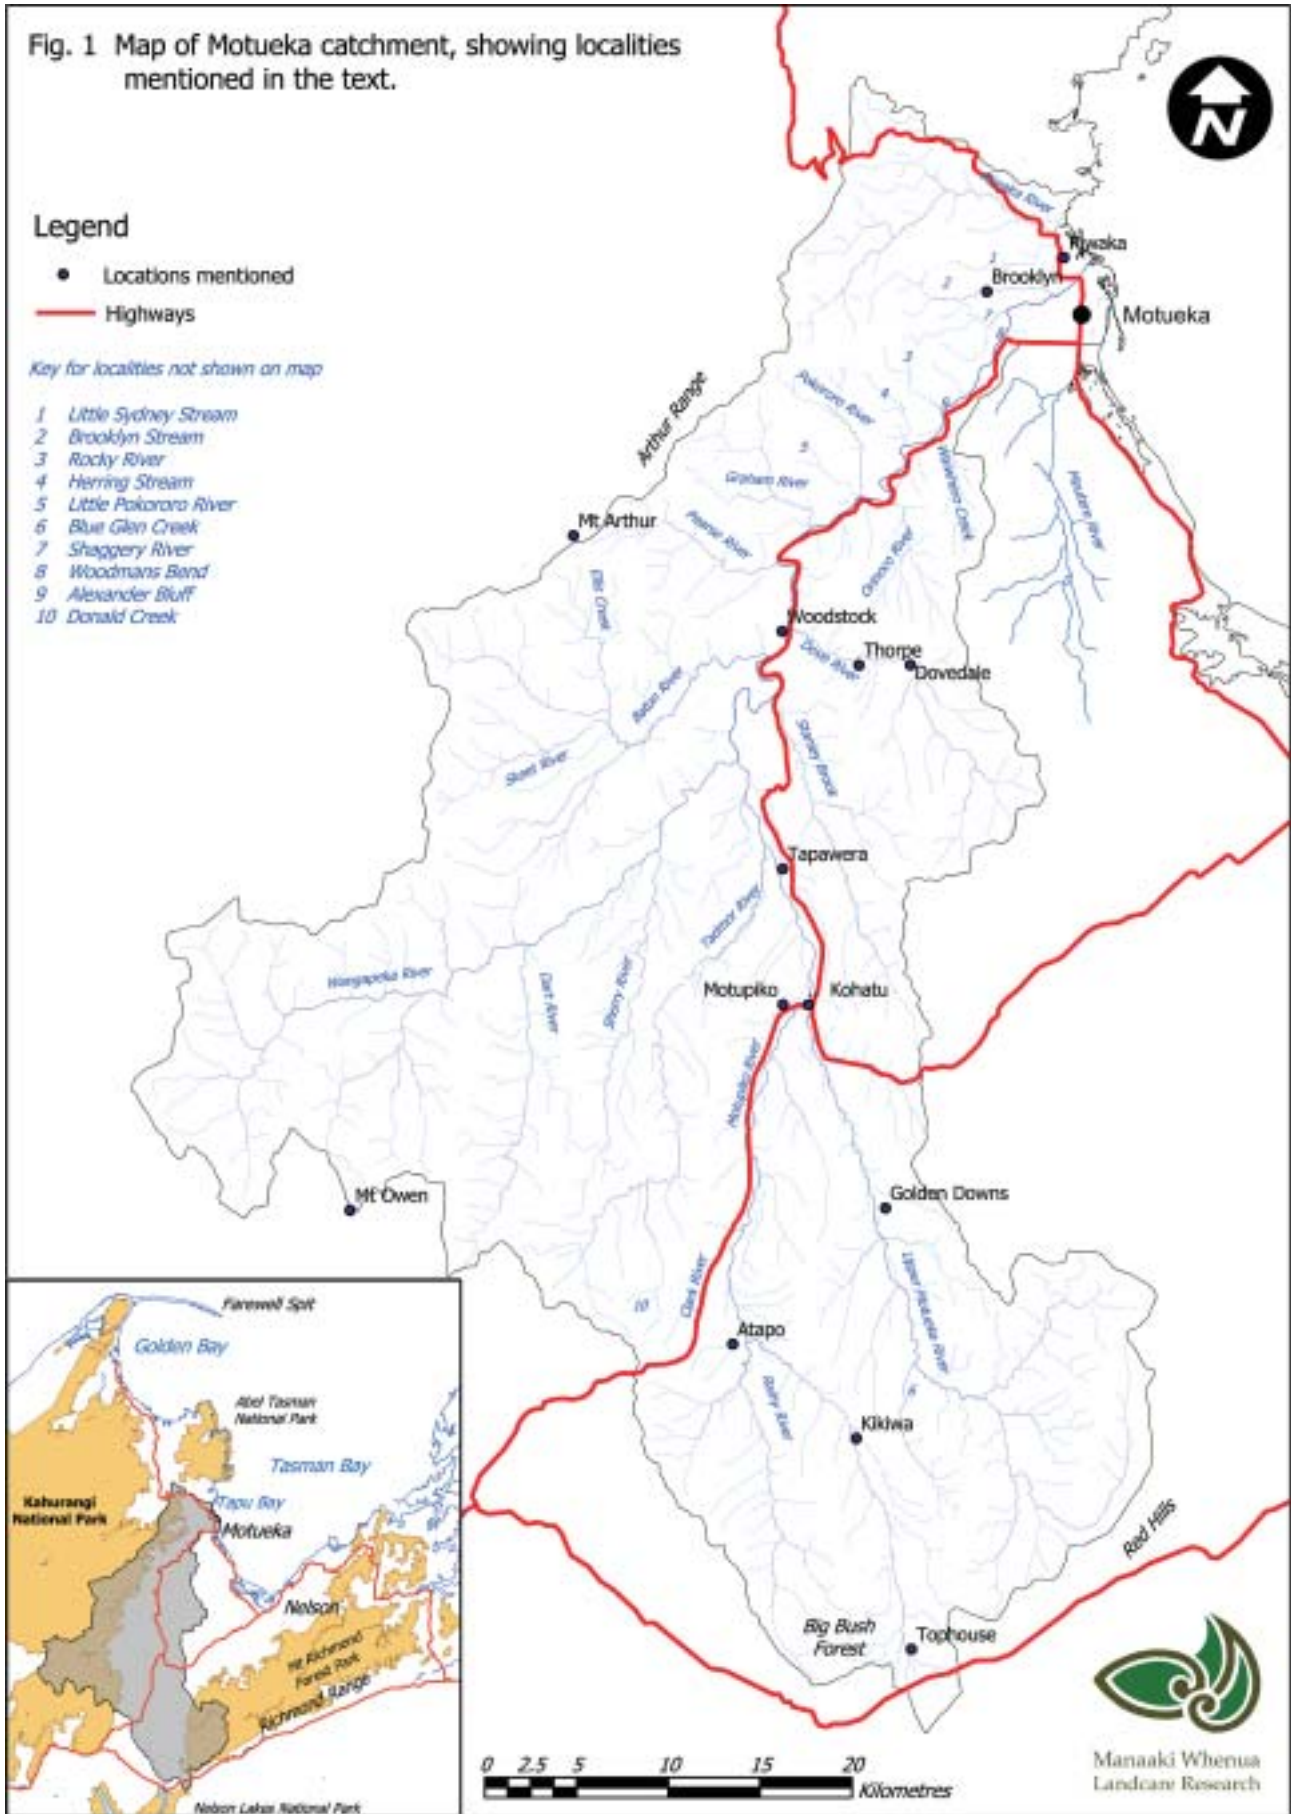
Fig. 1 Map of Motueka catchment, showing localities mentioned in the text.

N

Legend

Locations mentioned

Highways

Key for localities not shown on map

1 Little Sydney Stream
2 Brooklyn Stream
3 Rocky River
4 Herring Stream
5 Little Pokororo River
6 Blue Glen Creek
7 Shaggery River
8 Woodmans Bend
9 Alexander Bluff
10 Donald Creek

Riwaka
Brooklyn
Motueka
Arthur Range
Pokororo River
Graham River
Mt Arthur
Pearse River
Baton River
Woodstock
Thorpe
Dovedale
Dove River
Sherry River
Waiwhero Creek
Orinoco River
Moutere River
Skeet River
Tapawera
Tadmor River
Wangapeka River
Dart River
Stony River
Motupiko
Kohatu
Motupiko River
Mt Owen
Golden Downs
Upper Motueka River
Clark River
10
Atapo
Rainy River
Kikiwa
Red Hills
Big Bush Forest
Tophouse

Farewell Spit
Golden Bay
Abel Tasman National Park
Tasman Bay
Kahurangi National Park
Tapu Bay
Motueka
Nelson
Mt Richmond Forest Park
Richmond Range
Nelson Lakes National Park

0 2.5 5 10 15 20 Kilometres

Manaaki Whenua Landcare Research